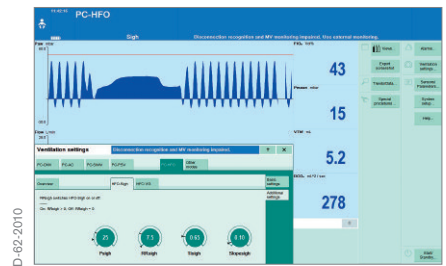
PC-HFO

Sigh

Disconnection recognition and MV monitoring impaired. Use external monitoring.

Flow L/min

Pressure mbar

43

15

5.2

278

Ventilation settings

Disconnection recognition and MV monitoring impaired.

PC-CMV

PC-AC

PC-SIMV

PC-PSV

Other modes

Overview

HFO Sigh

HFO I/O

Basic settings

Additional settings

25

Psigh

7.5

RRsigh

0.63

Tisigh

0.10

Slopesigh

Alarms...

Ventilation settings...

Sensors Parameters...

System setup...

Help...

Start Standby

D-62-2010

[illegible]